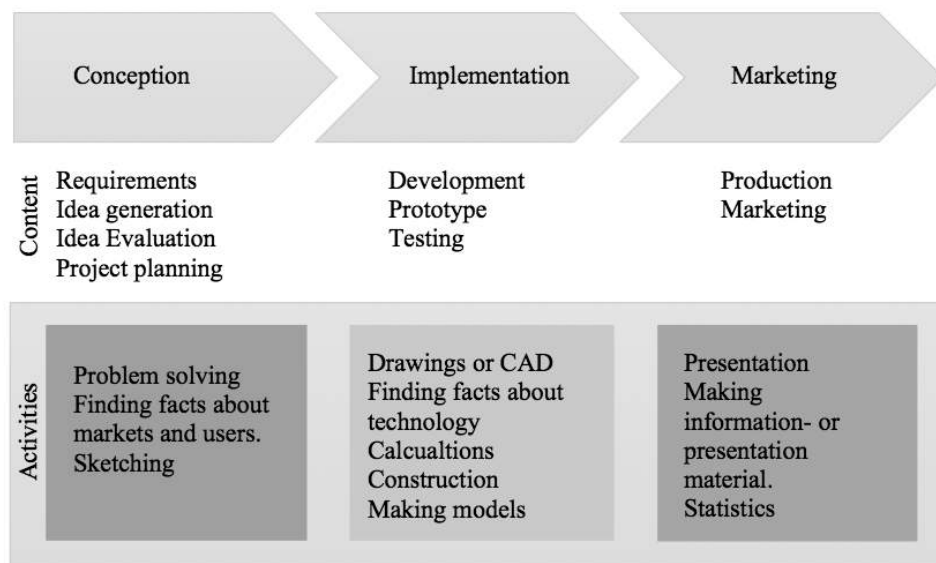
Conception

Implementation

Marketing

Content

Requirements
Idea generation
Idea Evaluation
Project planning

Development
Prototype
Testing

Production
Marketing

Activities

Problem solving
Finding facts about markets and users.
Sketching

Drawings or CAD
Finding facts about technology
Calcualtions
Construction
Making models

Presentation
Making information- or presentation material.
Statistics